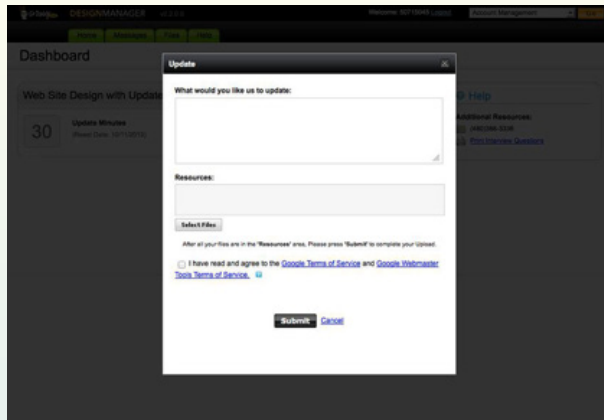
DESIGNMANAGER

Welcome

Account Management

Home Messages Files Help

Dashboard

Web Site Design with Update

30

Update Minutes

Help

Additional Resources:

Print Interview Questions

Update

What would you like us to update:

Resources:

Select Files

After all your files are in the 'Resources' area, Please press 'Submit' to complete your Upload.

I have read and agree to the Google Terms of Service and Google Webmaster Tools Terms of Service.

Submit Cancel